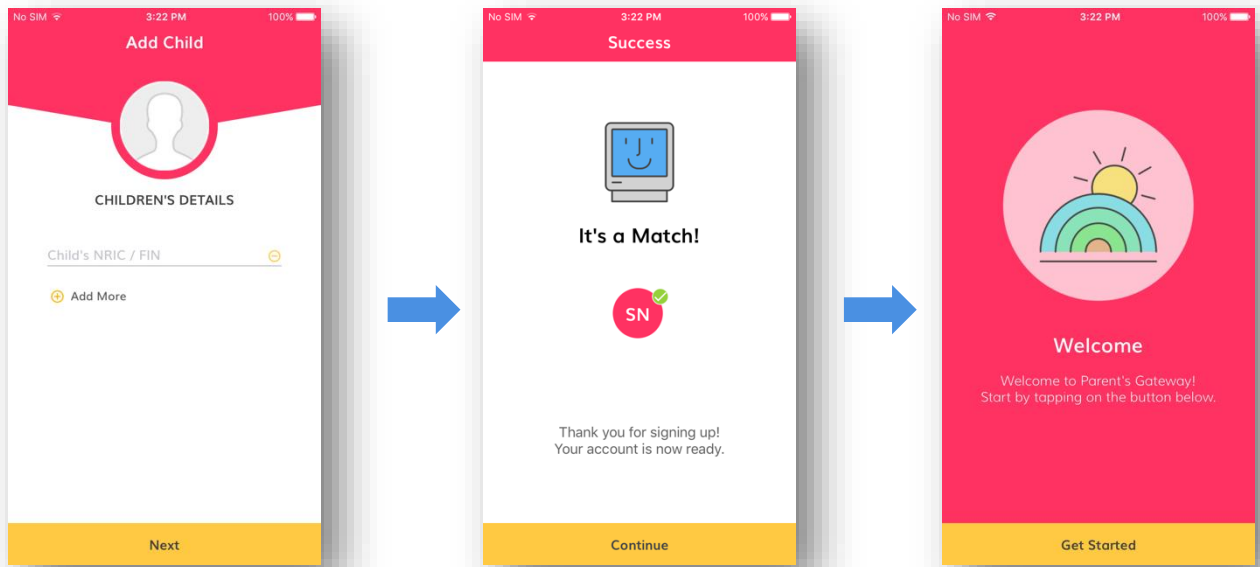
No SIM 3:22 PM 100%

Add Child

CHILDREN'S DETAILS

Child's NRIC / FIN

Add More

Next

No SIM 3:22 PM 100%

Success

It's a Match!

SN

Thank you for signing up!
Your account is now ready.

Continue

No SIM 3:22 PM 100%

Welcome

Welcome to Parent's Gateway!
Start by tapping on the button below.

Get Started